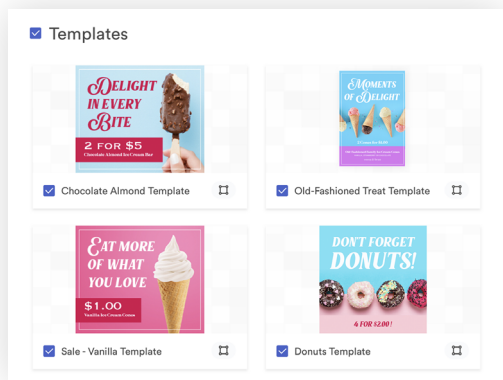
Templates

Delight in every Bite

2 FOR $5

Chocolate Almond Ice Cream Bar

Chocolate Almond Template

Moments of Delight

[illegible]

Old-Fashioned Treat Template

Eat more of what you love

$1.00

Vanilla Ice Cream Cone

Sale - Vanilla Template

DON'T FORGET DONUTS!

4 FOR $2.00 !

Donuts Template